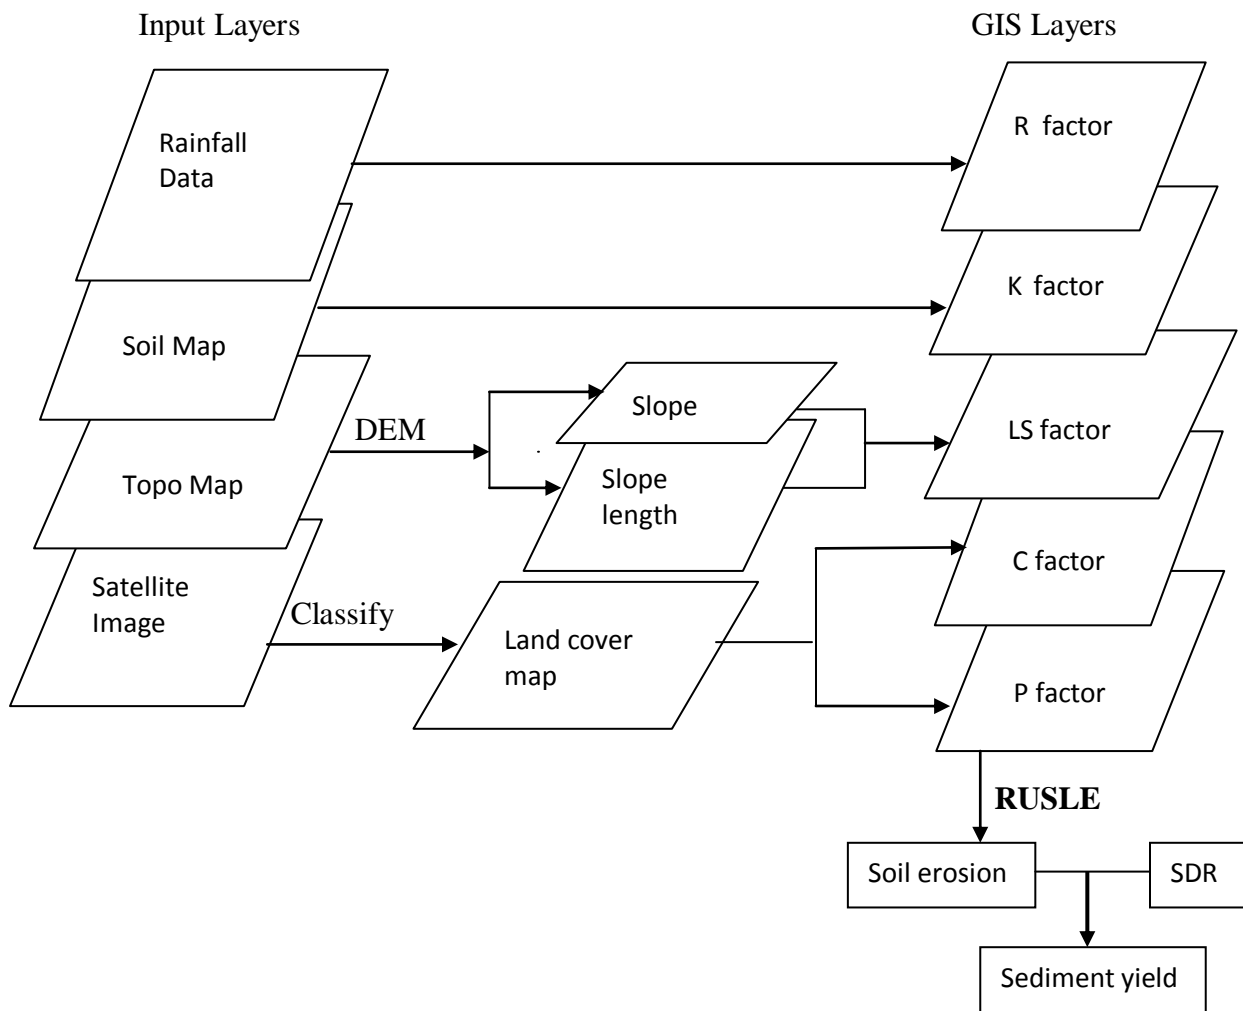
Input Layers

GIS Layers

Rainfall Data

R factor

K factor

Soil Map

DEM

Slope

LS factor

Topo Map

Slope length

Satellite Image

Classify

C factor

Land cover map

P factor

RUSLE

Soil erosion

SDR

Sediment yield